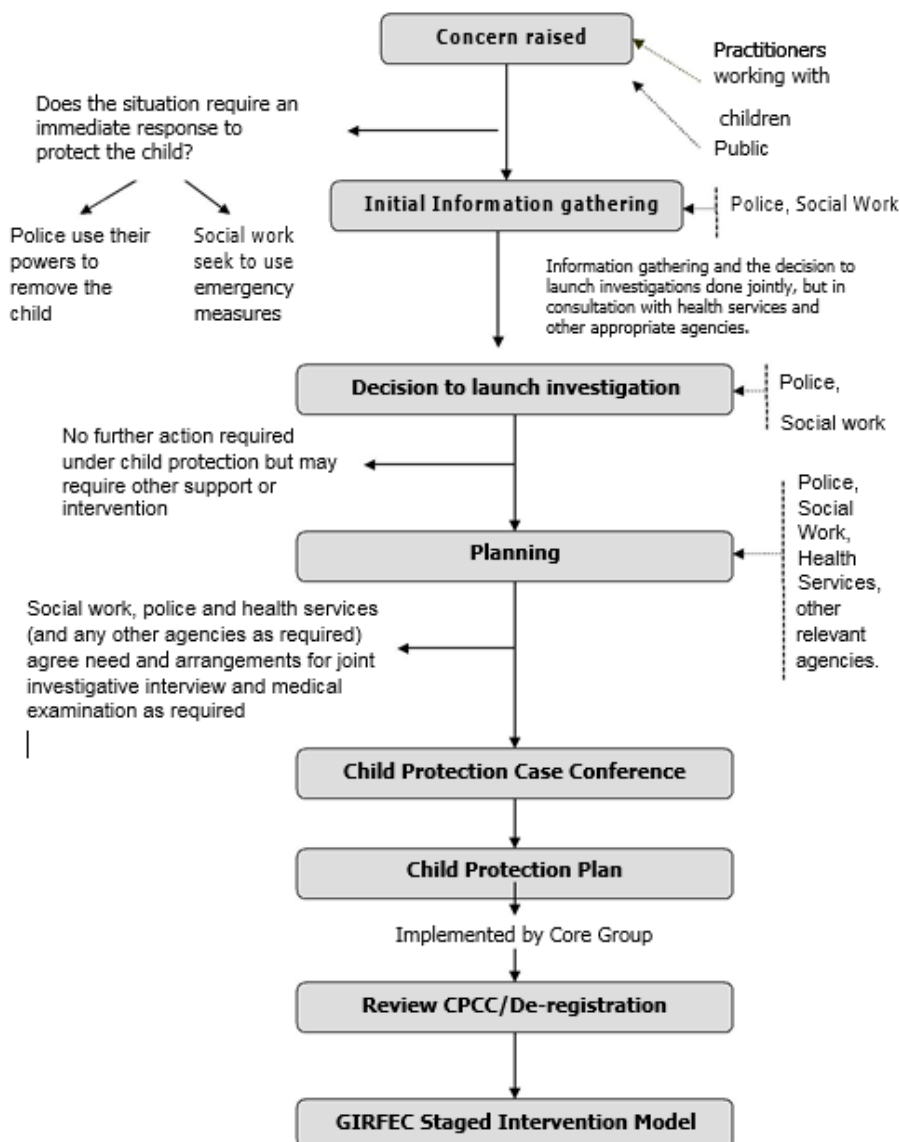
Concern raised

Practitioners working with children

Public

Does the situation require an immediate response to protect the child?

Police use their powers to remove the child

Social work seek to use emergency measures

Initial Information gathering

Police, Social Work

Information gathering and the decision to launch investigations done jointly, but in consultation with health services and other appropriate agencies.

Decision to launch investigation

Police, Social work

No further action required under child protection but may require other support or intervention

Planning

Police, Social Work, Health Services, other relevant agencies.

Social work, police and health services (and any other agencies as required) agree need and arrangements for joint investigative interview and medical examination as required

Child Protection Case Conference

Child Protection Plan

Implemented by Core Group

Review CPCC/De-registration

GIRFEC Staged Intervention Model